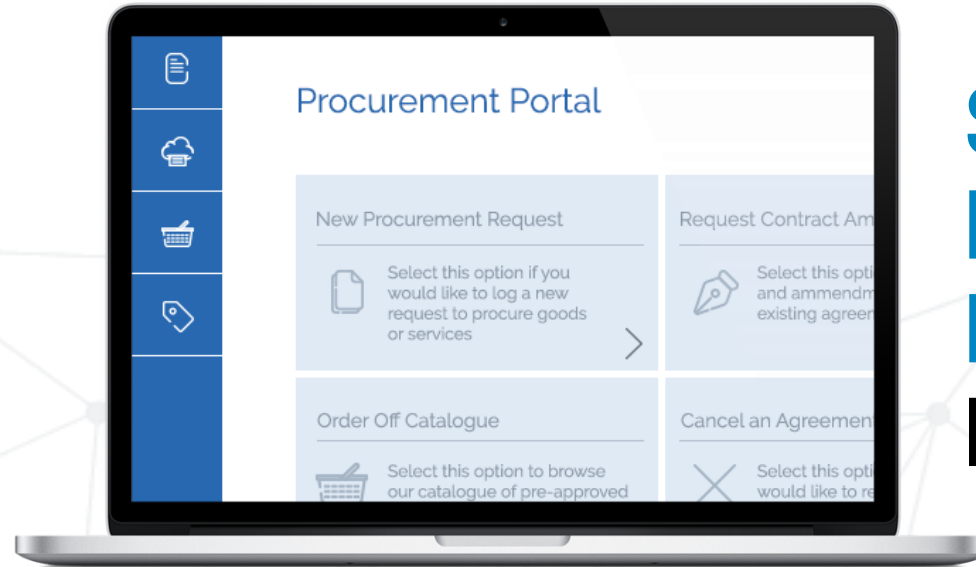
Procurement Portal

New Procurement Request

Select this option if you would like to log a new request to procure goods or services

Request Contract Am

Select this opti and ammendm existing agreer

Order Off Catalogue

Select this option to browse our catalogue of pre-approved

Cancel an Agreemen

Select this opti would like to re